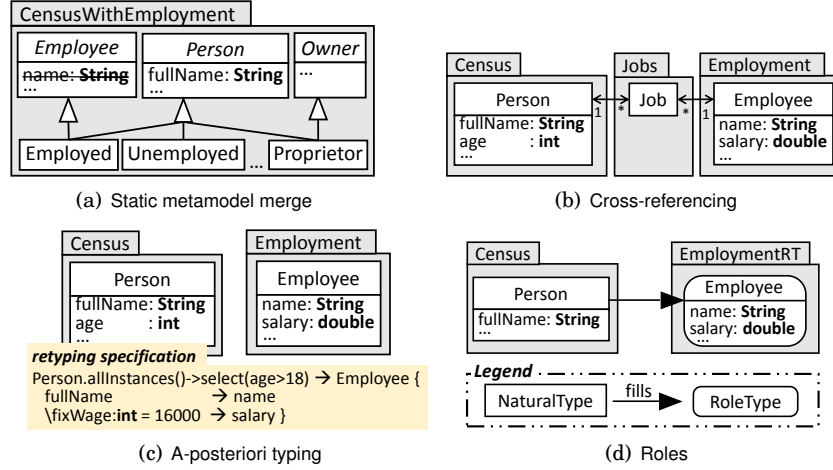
CensusWithEmployment

*Employee*
~~name: **String**~~
...

*Person*
fullName: **String**
...

*Owner*
...

Employed | Unemployed | ... | Proprietor

(a) Static metamodel merge

Census
Person
fullName: **String**
age : **int**
...

1 * Jobs Job * 1

Employment
Employee
name: **String**
salary: **double**
...

(b) Cross-referencing

Census
Person
fullName: **String**
age : **int**
...

Employment
Employee
name: **String**
salary: **double**
...

***retyping specification***
Person.allInstances()->select(age>18) → Employee {
fullName → name
\fixWage:**int** = 16000 → salary }

(c) A-posteriori typing

Census
Person
fullName: **String**
...

EmploymentRT
Employee
name: **String**
salary: **double**
...

***Legend***
NaturalType fills RoleType

(d) Roles